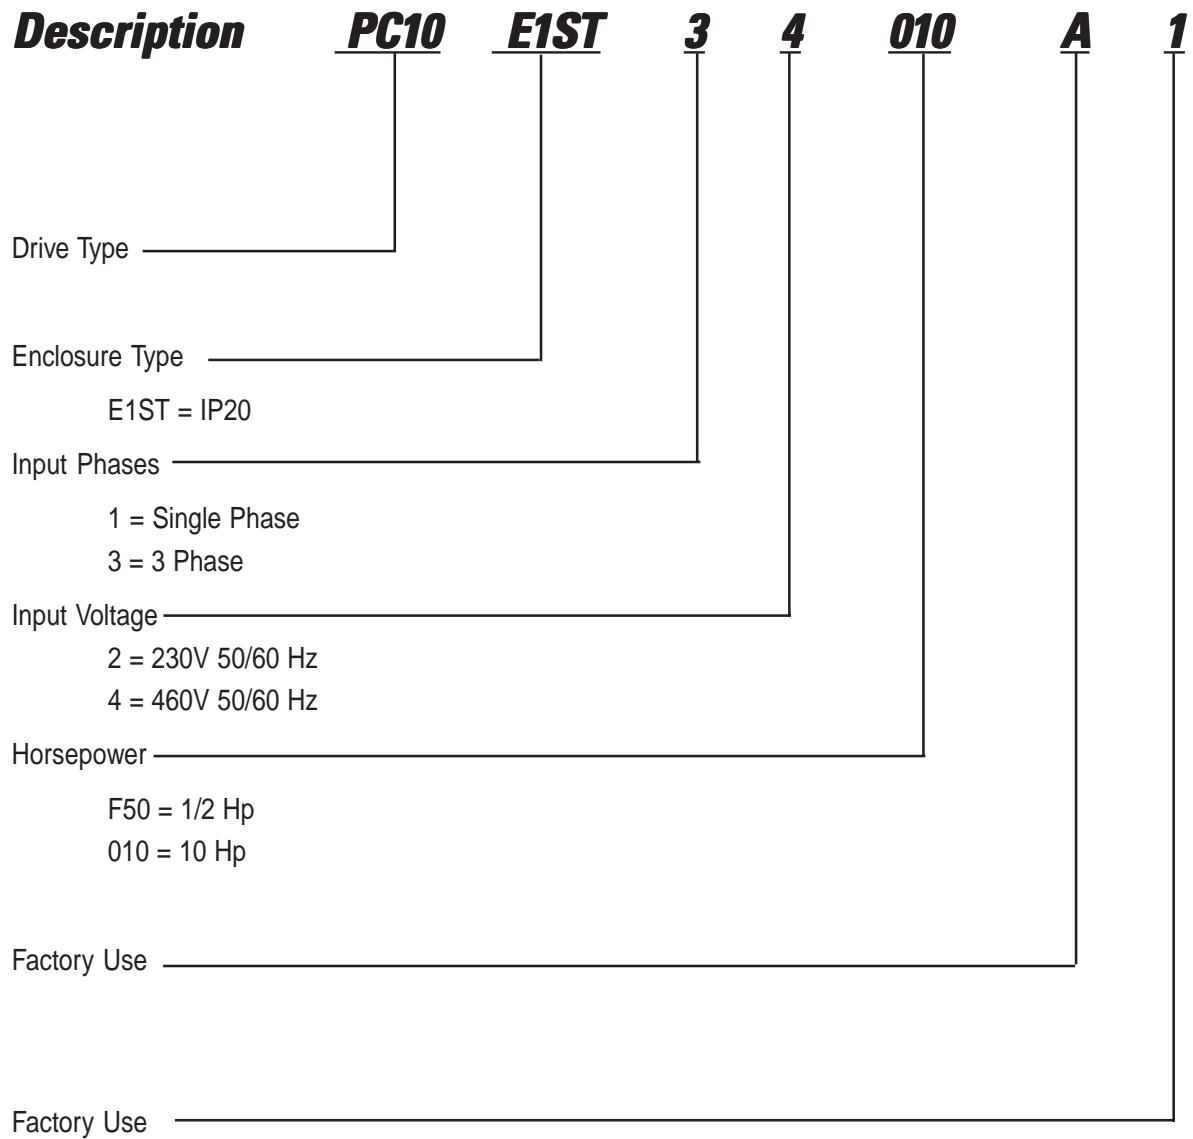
Description PC10 E1ST 3 4 010 A 1

Drive Type

Enclosure Type

E1ST = IP20

Input Phases

1 = Single Phase

3 = 3 Phase

Input Voltage

2 = 230V 50/60 Hz

4 = 460V 50/60 Hz

Horsepower

F50 = 1/2 Hp

010 = 10 Hp

Factory Use

Factory Use